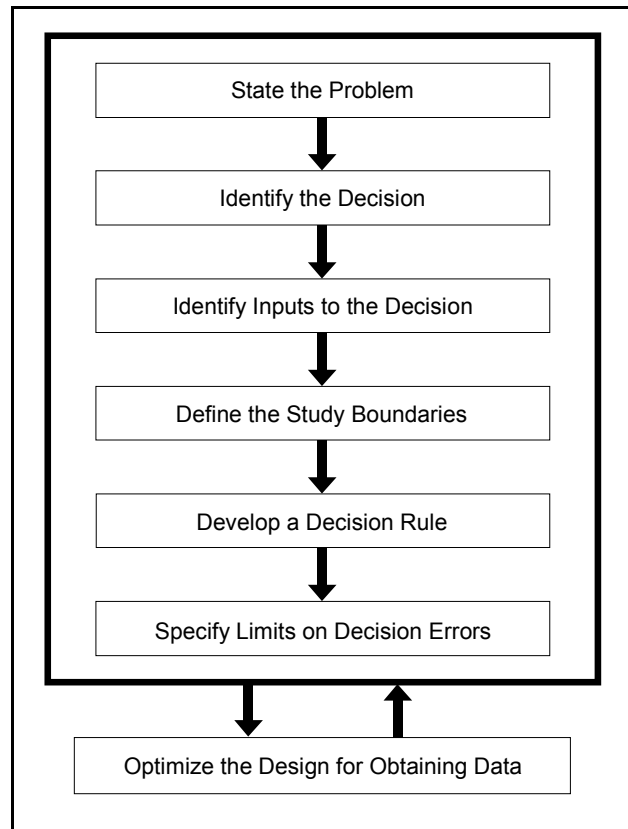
State the Problem

Identify the Decision

Identify Inputs to the Decision

Define the Study Boundaries

Develop a Decision Rule

Specify Limits on Decision Errors

Optimize the Design for Obtaining Data